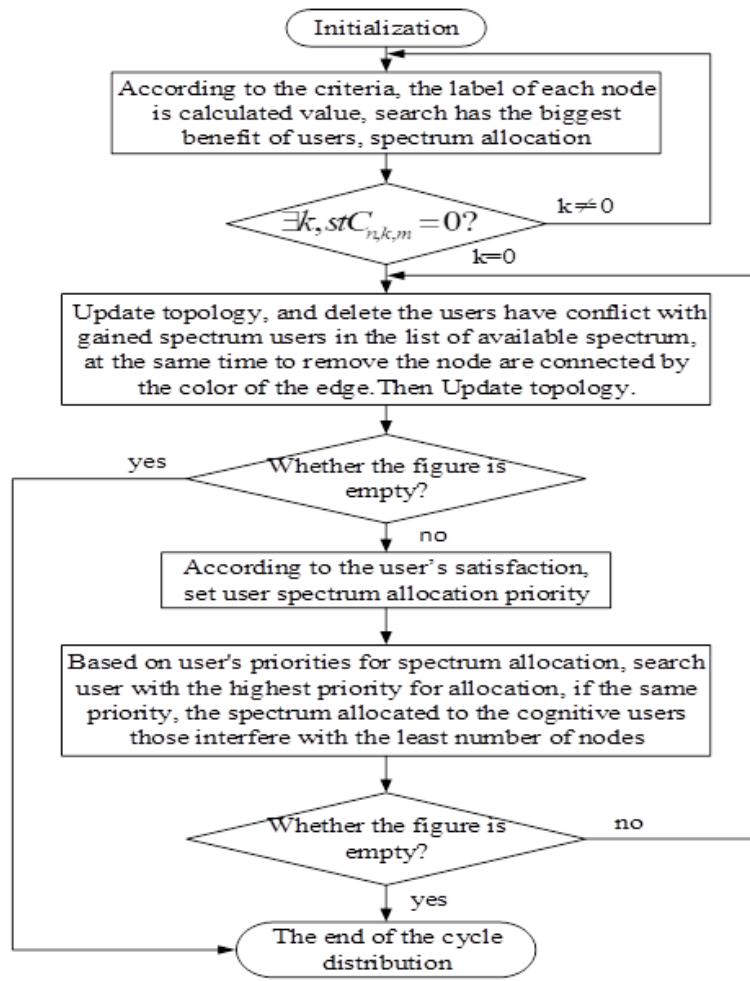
Initialization

According to the criteria, the label of each node is calculated value, search has the biggest benefit of users, spectrum allocation

$\exists k, stC_{n,k,m} = 0?$

k≠0

k=0

Update topology, and delete the users have conflict with gained spectrum users in the list of available spectrum, at the same time to remove the node are connected by the color of the edge.Then Update topology.

yes

Whether the figure is empty?

no

According to the user's satisfaction, set user spectrum allocation priority

Based on user's priorities for spectrum allocation, search user with the highest priority for allocation, if the same priority, the spectrum allocated to the cognitive users those interfere with the least number of nodes

Whether the figure is empty?

no

yes

The end of the cycle distribution